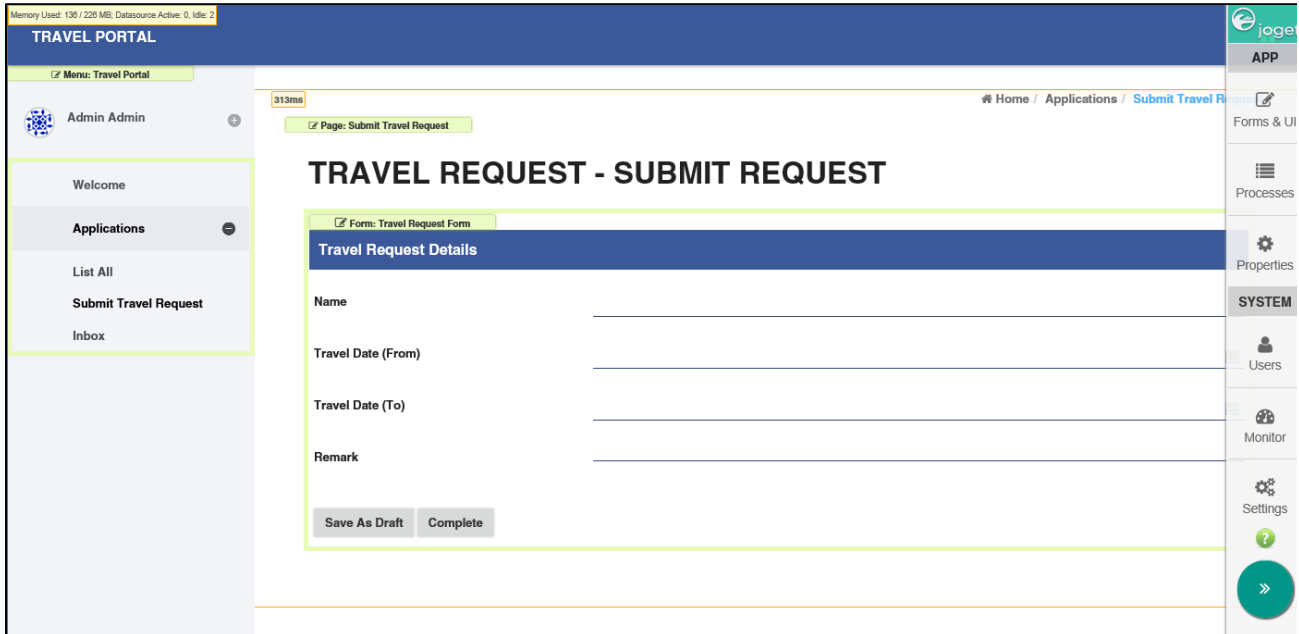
Memory Used: 138 / 226 MB; Datasource Active: 0, Idle: 2

TRAVEL PORTAL

Menu: Travel Portal

Admin Admin

Welcome

Applications

List All

Submit Travel Request

Inbox

313ms

Page: Submit Travel Request

Home / Applications / Submit Travel R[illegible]

TRAVEL REQUEST - SUBMIT REQUEST

Form: Travel Request Form

Travel Request Details

Name

Travel Date (From)

Travel Date (To)

Remark

Save As Draft

Complete

joget

APP

Forms & UI

Processes

Properties

SYSTEM

Users

Monitor

Settings

»